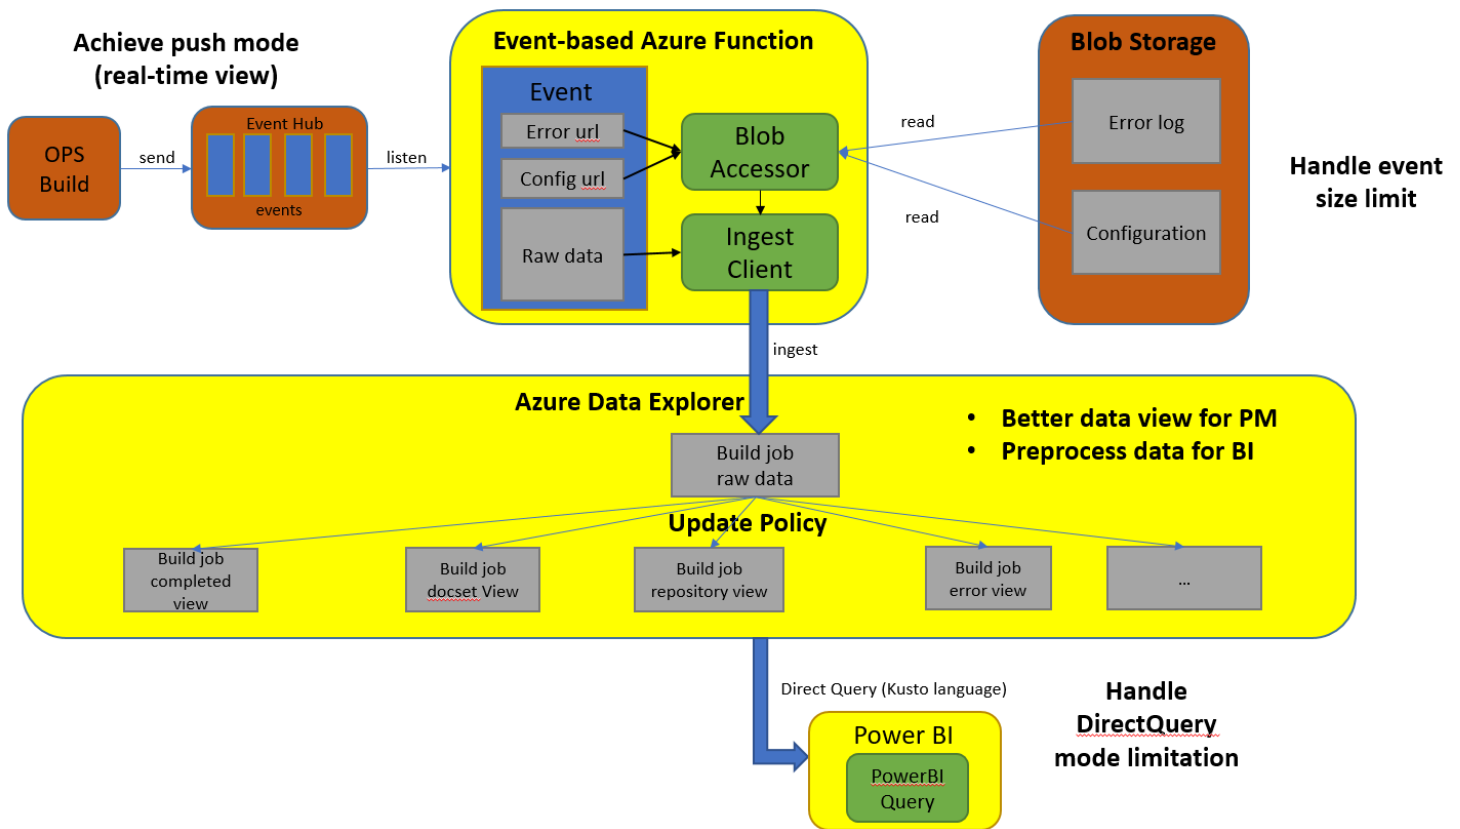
Achieve push mode
(real-time view)

OPS Build

send

Event Hub

events

listen

Event-based Azure Function

Event

Error url

Config url

Raw data

Blob Accessor

Ingest Client

read

read

Blob Storage

Error log

Configuration

Handle event size limit

ingest

Azure Data Explorer

Build job raw data

• Better data view for PM
• Preprocess data for BI

Update Policy

Build job completed view

Build job docset View

Build job repository view

Build job error view

...

Direct Query (Kusto language)

Power BI

PowerBI Query

Handle DirectQuery mode limitation